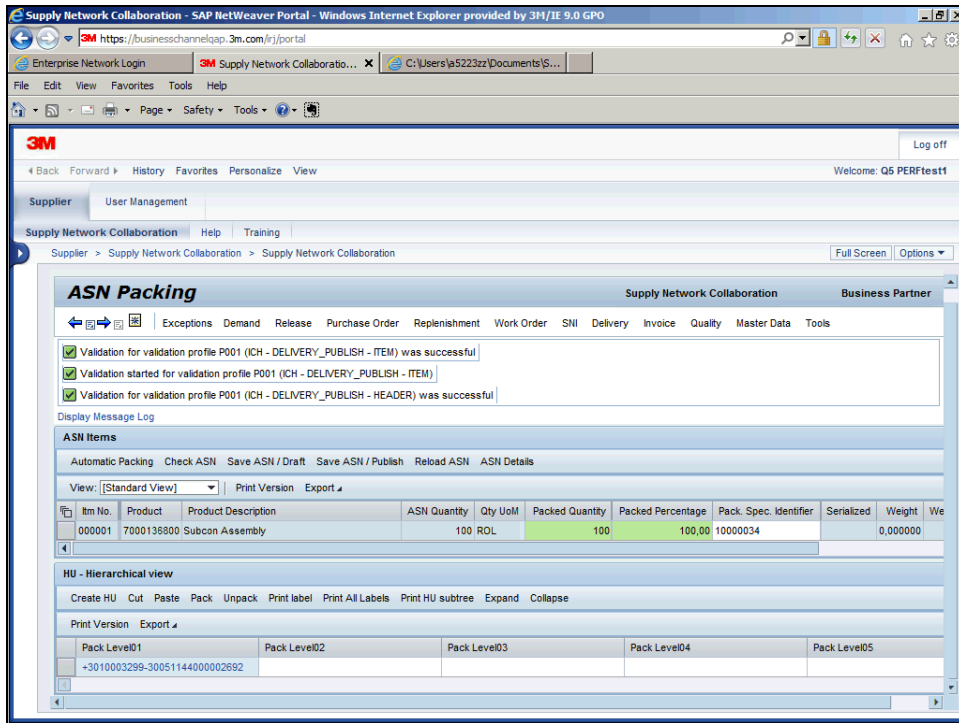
Supply Network Collaboration - SAP NetWeaver Portal - Windows Internet Explorer provided by 3M/IE 9.0 GPO

https://businesschannelqap.3m.com/irj/portal

Enterprise Network Login | Supply Network Collaboratio... | C:\Users\a5223zz\Documents\S...

File Edit View Favorites Tools Help

Page ▾ Safety ▾ Tools ▾

3M

Log off

◂ Back Forward ▸ History Favorites Personalize View

Welcome: Q5 PERFtest1

Supplier | User Management

Supply Network Collaboration | Help | Training

Supplier > Supply Network Collaboration > Supply Network Collaboration

Full Screen | Options ▾

ASN Packing

Supply Network Collaboration | Business Partner

Exceptions Demand Release Purchase Order Replenishment Work Order SNI Delivery Invoice Quality Master Data Tools

Validation for validation profile P001 (ICH - DELIVERY_PUBLISH - ITEM) was successful

Validation started for validation profile P001 (ICH - DELIVERY_PUBLISH - ITEM)

Validation for validation profile P001 (ICH - DELIVERY_PUBLISH - HEADER) was successful

Display Message Log

ASN Items

Automatic Packing Check ASN Save ASN / Draft Save ASN / Publish Reload ASN ASN Details

View: [Standard View] | Print Version Export ▴

| Itm No. | Product | Product Description | ASN Quantity | Qty UoM | Packed Quantity | Packed Percentage | Pack. Spec. Identifier | Serialized | Weight | We |
|---|---|---|---|---|---|---|---|---|---|---|
| 000001 | 7000136800 | Subcon Assembly | 100 | ROL | 100 | 100,00 | 10000034 | | 0,000000 | |

HU - Hierarchical view

Create HU Cut Paste Pack Unpack Print label Print All Labels Print HU subtree Expand Collapse

Print Version Export ▴

| Pack Level01 | Pack Level02 | Pack Level03 | Pack Level04 | Pack Level05 |
|---|---|---|---|---|
| +3010003299-30051144000002692 | | | | |